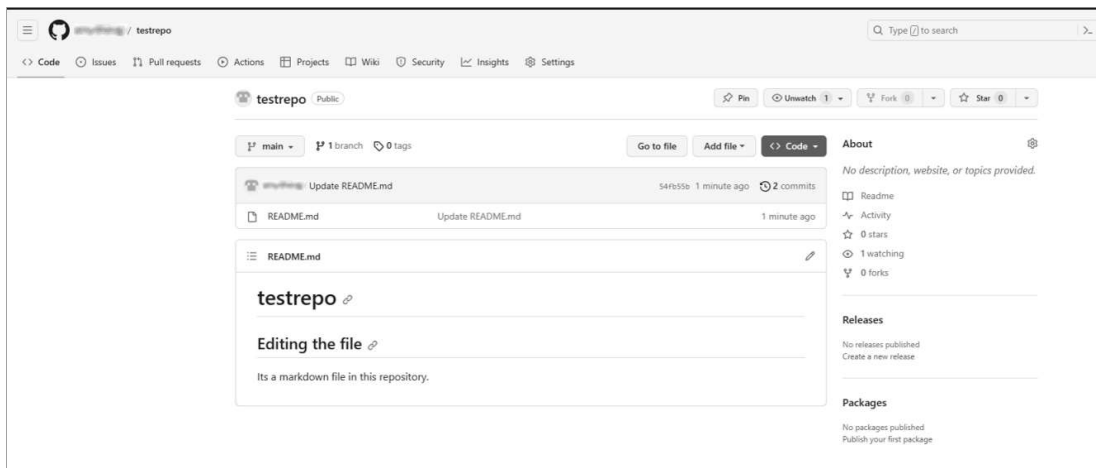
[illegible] / testrepo

Type / to search

Code Issues Pull requests Actions Projects Wiki Security Insights Settings

testrepo Public

Pin Unwatch 1 Fork 0 Star 0

main 1 branch 0 tags

Go to file Add file Code

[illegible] Update README.md 54fb55b 1 minute ago 2 commits

README.md Update README.md 1 minute ago

README.md

testrepo

Editing the file

Its a markdown file in this repository.

About

No description, website, or topics provided.

Readme

Activity

0 stars

1 watching

0 forks

Releases

No releases published
Create a new release

Packages

No packages published
Publish your first package